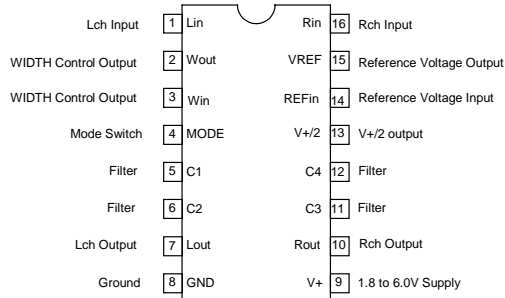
Lch Input 1 Lin
WIDTH Control Output 2 Wout
WIDTH Control Output 3 Win
Mode Switch 4 MODE
Filter 5 C1
Filter 6 C2
Lch Output 7 Lout
Ground 8 GND

Rin 16 Rch Input
VREF 15 Reference Voltage Output
REFin 14 Reference Voltage Input
V+/2 13 V+/2 output
C4 12 Filter
C3 11 Filter
Rout 10 Rch Output
V+ 9 1.8 to 6.0V Supply